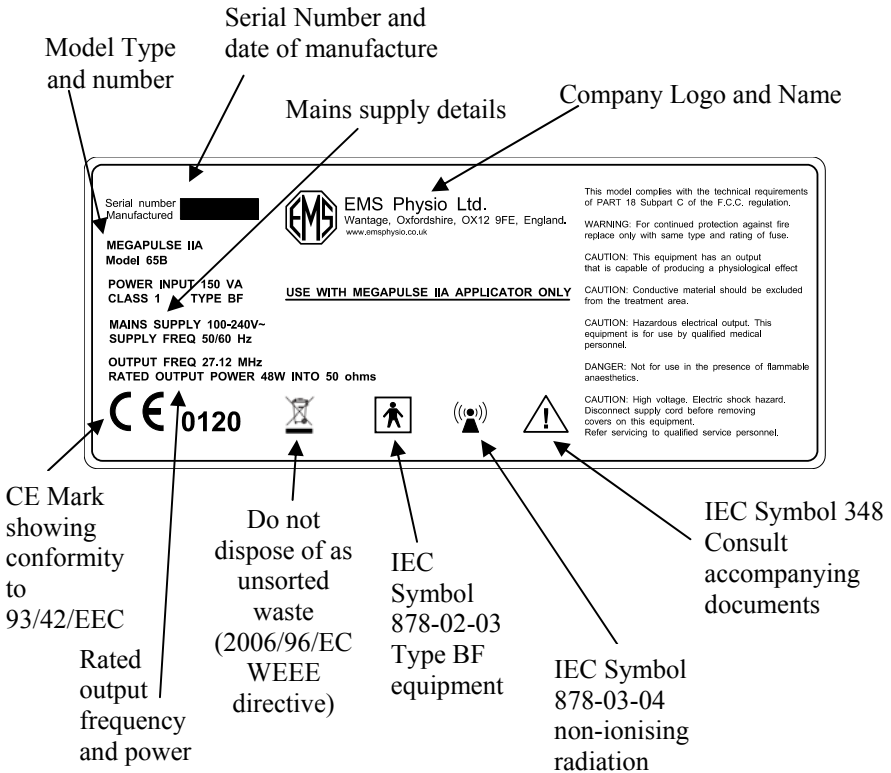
Serial Number and date of manufacture

Model Type and number

Mains supply details

Company Logo and Name

Serial number
Manufactured

EMS

EMS Physio Ltd.
Wantage, Oxfordshire, OX12 9FE, England.
www.emsphysio.co.uk

MEGAPULSE IIA
Model 65B

POWER INPUT 150 VA
CLASS 1 TYPE BF

USE WITH MEGAPULSE IIA APPLICATOR ONLY

MAINS SUPPLY 100-240V~
SUPPLY FREQ 50/60 Hz

OUTPUT FREQ 27.12 MHz
RATED OUTPUT POWER 48W INTO 50 ohms

This model complies with the technical requirements of PART 18 Subpart C of the F.C.C. regulation.

WARNING: For continued protection against fire replace only with same type and rating of fuse.

CAUTION: This equipment has an output that is capable of producing a physiological effect

CAUTION: Conductive material should be excluded from the treatment area.

CAUTION: Hazardous electrical output. This equipment is for use by qualified medical personnel.

DANGER: Not for use in the presence of flammable anaesthetics.

CAUTION: High voltage. Electric shock hazard. Disconnect supply cord before removing covers on this equipment. Refer servicing to qualified service personnel.

CE 0120

CE Mark showing conformity to 93/42/EEC

Rated output frequency and power

Do not dispose of as unsorted waste (2006/96/EC WEEE directive)

IEC Symbol 878-02-03 Type BF equipment

IEC Symbol 878-03-04 non-ionising radiation

IEC Symbol 348 Consult accompanying documents